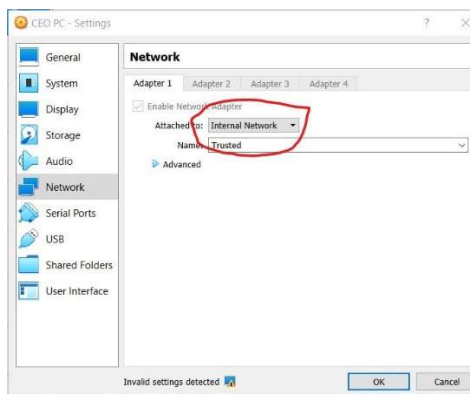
CEO PC - Settings
?
X

General
System
Display
Storage
Audio
Network
Serial Ports
USB
Shared Folders
User Interface

Network

Adapter 1
Adapter 2
Adapter 3
Adapter 4

Enable Network Adapter
Attached to: Internal Network
Name: Trusted
Advanced

Invalid settings detected
OK
Cancel